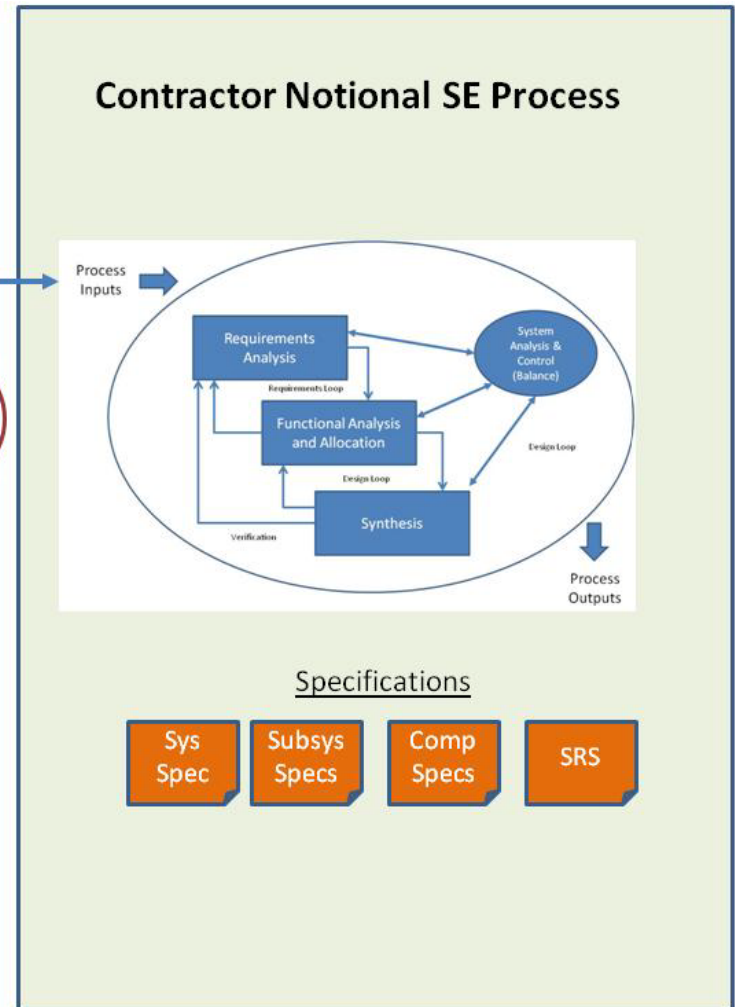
Contractor Notional SE Process

Process Inputs

Requirements Analysis

System Analysis & Control (Balance)

Requirements Loop

Functional Analysis and Allocation

Design Loop

Design Loop

Synthesis

Verification

Process Outputs

Specifications

Sys Spec

Subsys Specs

Comp Specs

SRS